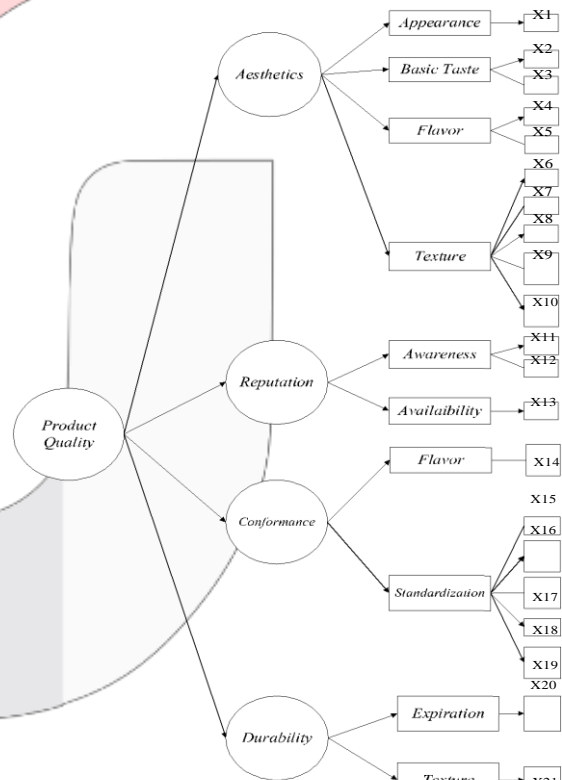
Appearance
X1
Aesthetics
Basic Taste
X2
X3
Flavor
X4
X5
X6
X7
X8
Texture
X9
X10
X11
Reputation
Awareness
X12
Availaibility
X13
Product Quality
Flavor
X14
X15
Conformance
X16
Standardization
X17
X18
X19
X20
Durability
Expiration
Texture
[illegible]